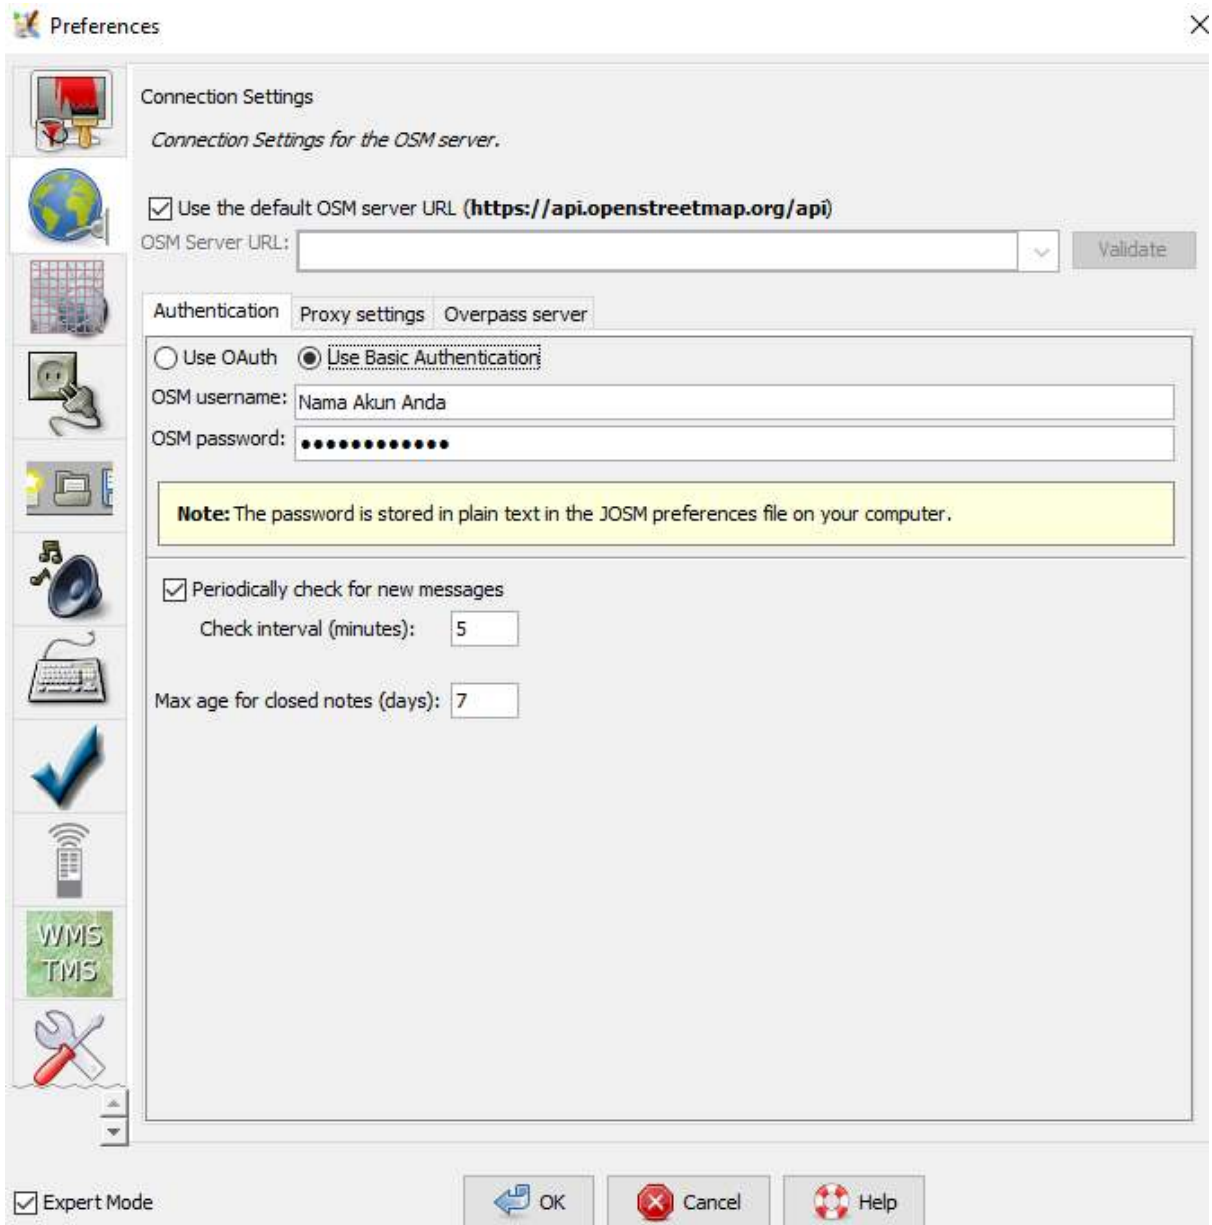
Preferences

Connection Settings

Connection Settings for the OSM server.

☑ Use the default OSM server URL (**https://api.openstreetmap.org/api**)

OSM Server URL:

Validate

Authentication | Proxy settings | Overpass server

○ Use OAuth ◉ Use Basic Authentication

OSM username: Nama Akun Anda

OSM password: •••••••••••••

**Note:** The password is stored in plain text in the JOSM preferences file on your computer.

☑ Periodically check for new messages

Check interval (minutes): 5

Max age for closed notes (days): 7

WMS TMS

☑ Expert Mode

OK

Cancel

Help